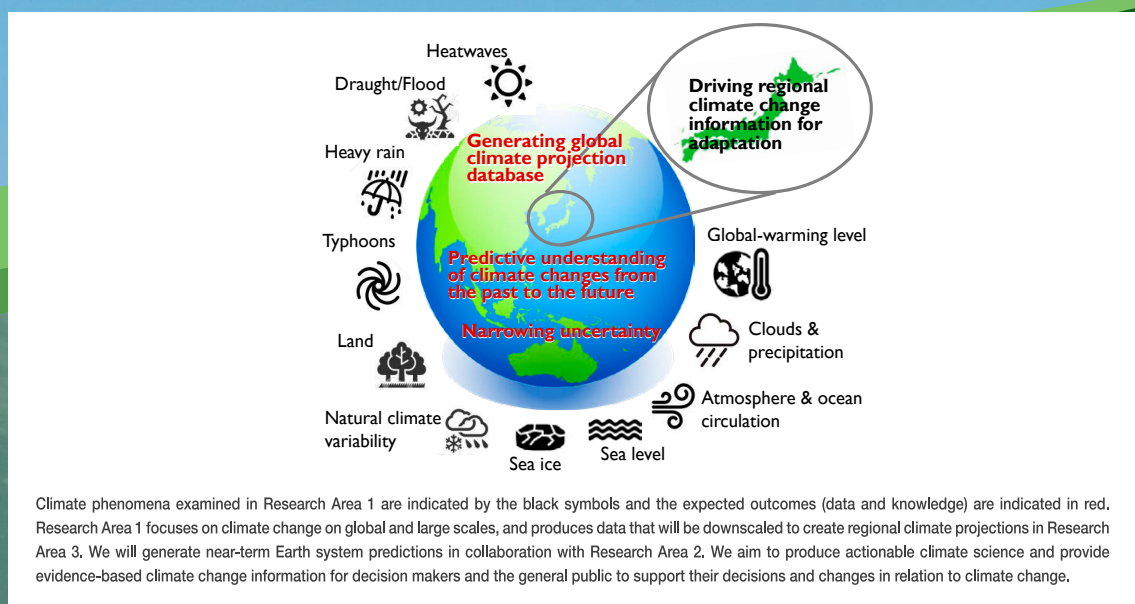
Heatwaves

Draught/Flood

Heavy rain

Typhoons

Land

Natural climate variability

Sea ice

Sea level

Generating global climate projection database

Driving regional climate change information for adaptation

Predictive understanding of climate changes from the past to the future

Narrowing uncertainty

Global-warming level

Clouds & precipitation

Atmosphere & ocean circulation

Climate phenomena examined in Research Area 1 are indicated by the black symbols and the expected outcomes (data and knowledge) are indicated in red. Research Area 1 focuses on climate change on global and large scales, and produces data that will be downscaled to create regional climate projections in Research Area 3. We will generate near-term Earth system predictions in collaboration with Research Area 2. We aim to produce actionable climate science and provide evidence-based climate change information for decision makers and the general public to support their decisions and changes in relation to climate change.